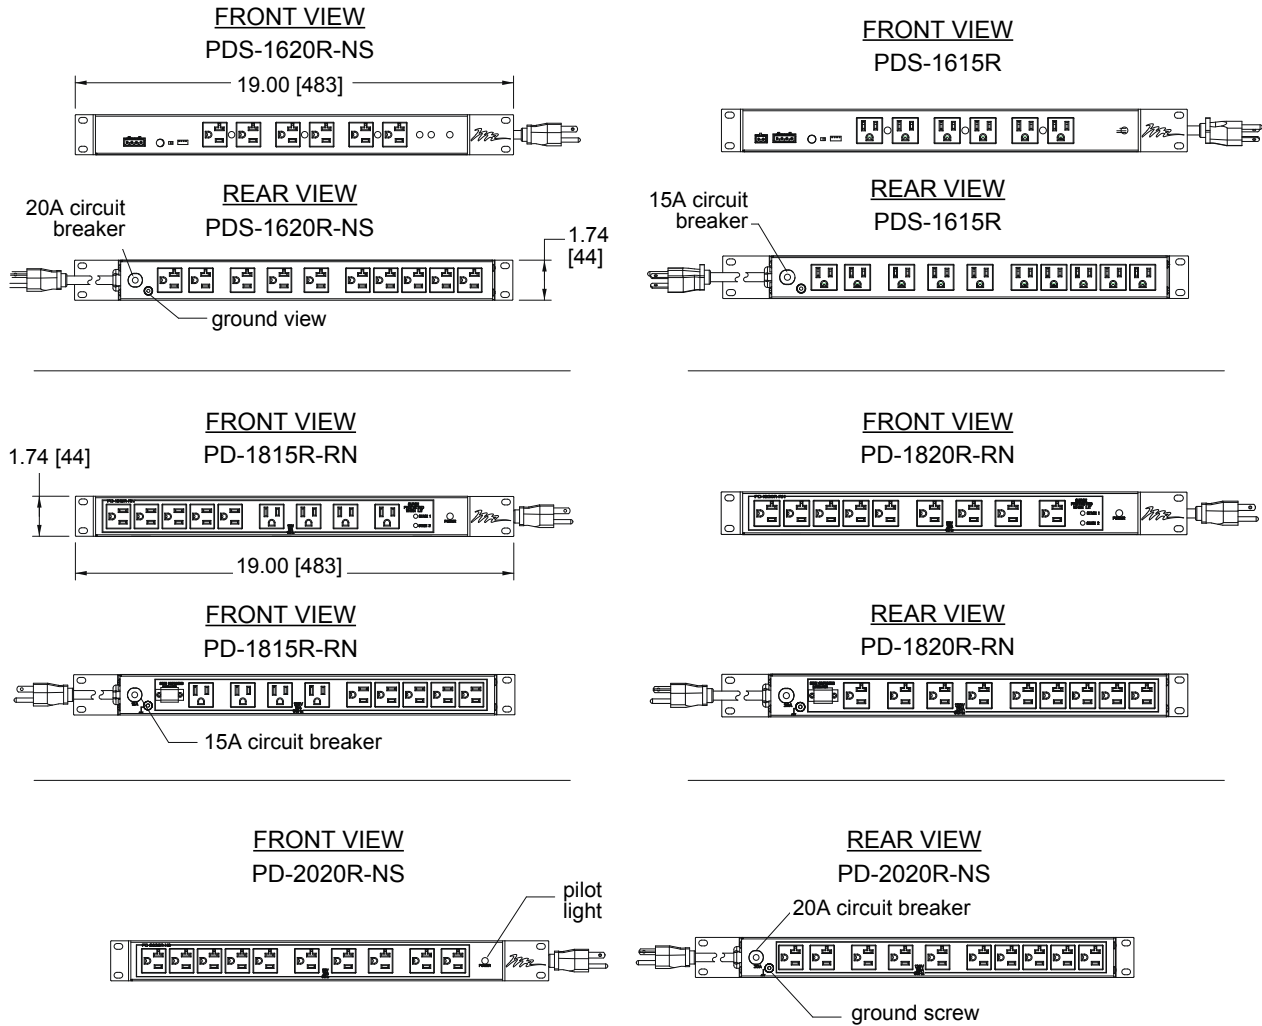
FRONT VIEW
PDS-1620R-NS

19.00 [483]

REAR VIEW
PDS-1620R-NS

20A circuit breaker

1.74 [44]

ground view

FRONT VIEW
PDS-1615R

REAR VIEW
PDS-1615R

15A circuit breaker

FRONT VIEW
PD-1815R-RN

1.74 [44]

19.00 [483]

FRONT VIEW
PD-1815R-RN

15A circuit breaker

FRONT VIEW
PD-1820R-RN

REAR VIEW
PD-1820R-RN

FRONT VIEW
PD-2020R-NS

pilot light

REAR VIEW
PD-2020R-NS

20A circuit breaker

ground screw